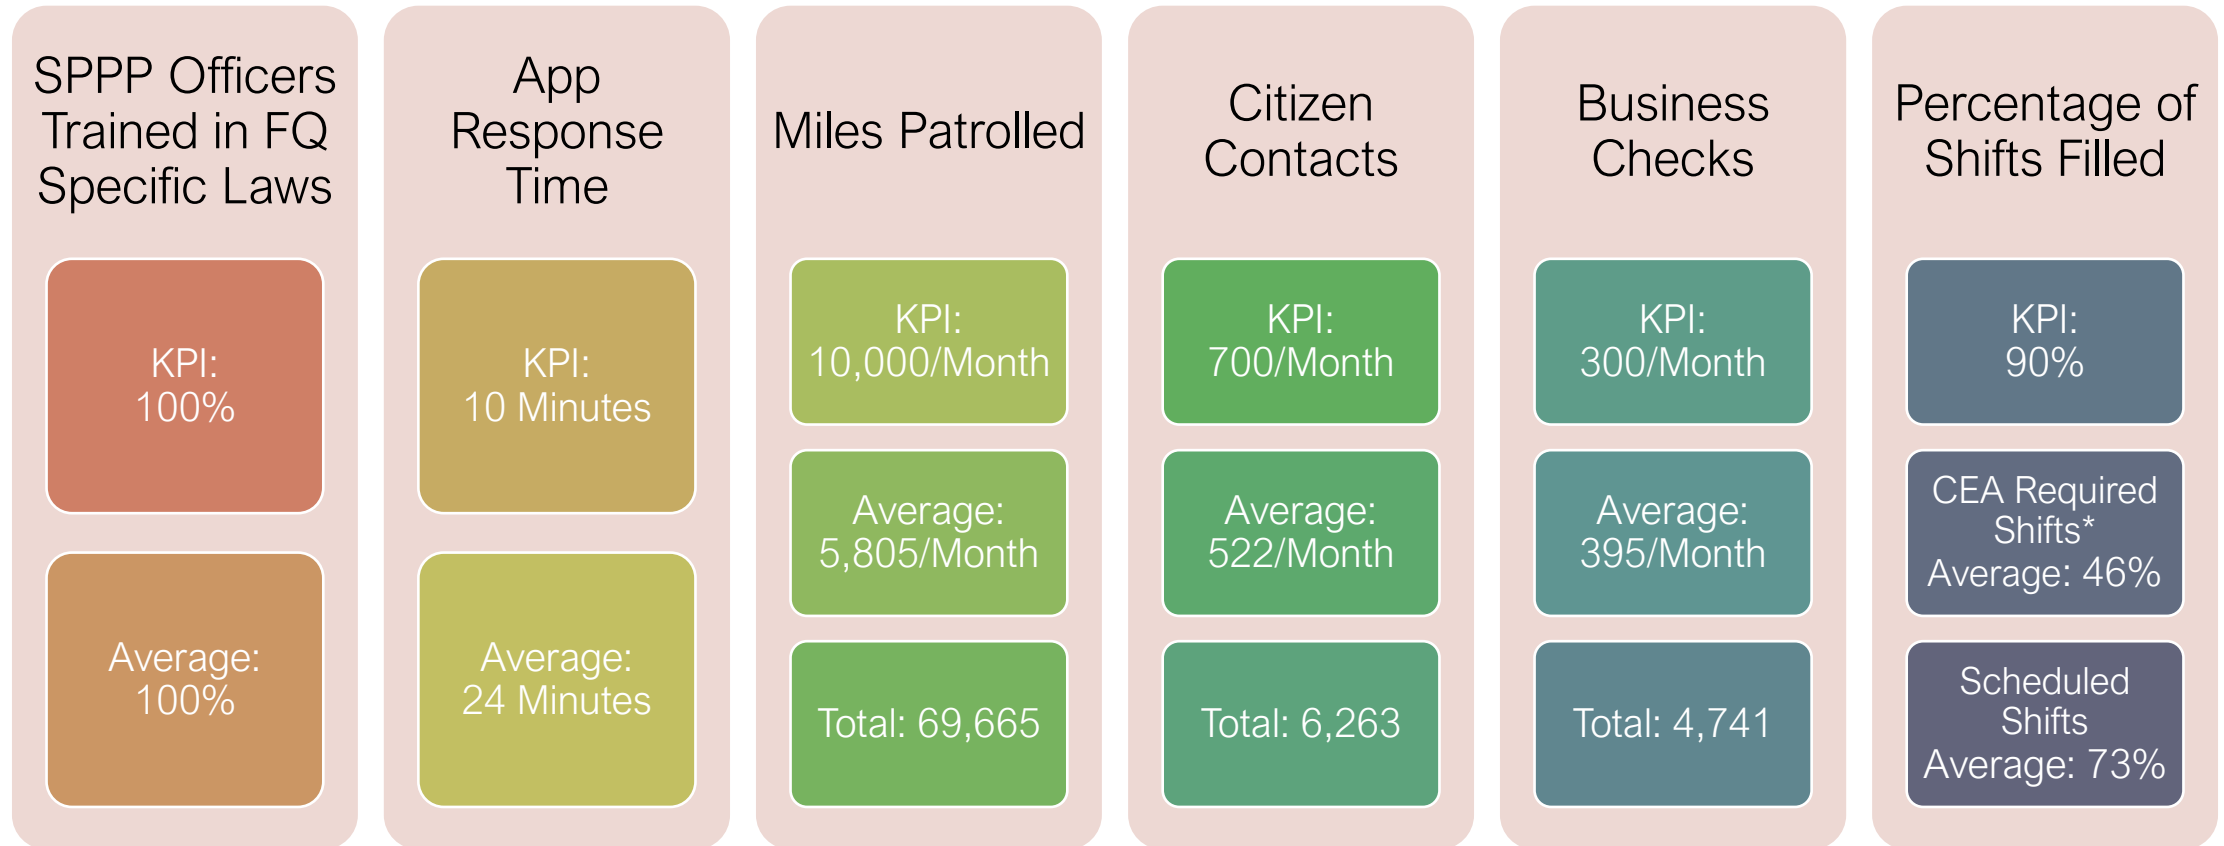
SPPP Officers Trained in FQ Specific Laws

KPI: 100%

Average: 100%

App Response Time

KPI: 10 Minutes

Average: 24 Minutes

Miles Patrolled

KPI: 10,000/Month

Average: 5,805/Month

Total: 69,665

Citizen Contacts

KPI: 700/Month

Average: 522/Month

Total: 6,263

Business Checks

KPI: 300/Month

Average: 395/Month

Total: 4,741

Percentage of Shifts Filled

KPI: 90%

CEA Required Shifts* Average: 46%

Scheduled Shifts Average: 73%